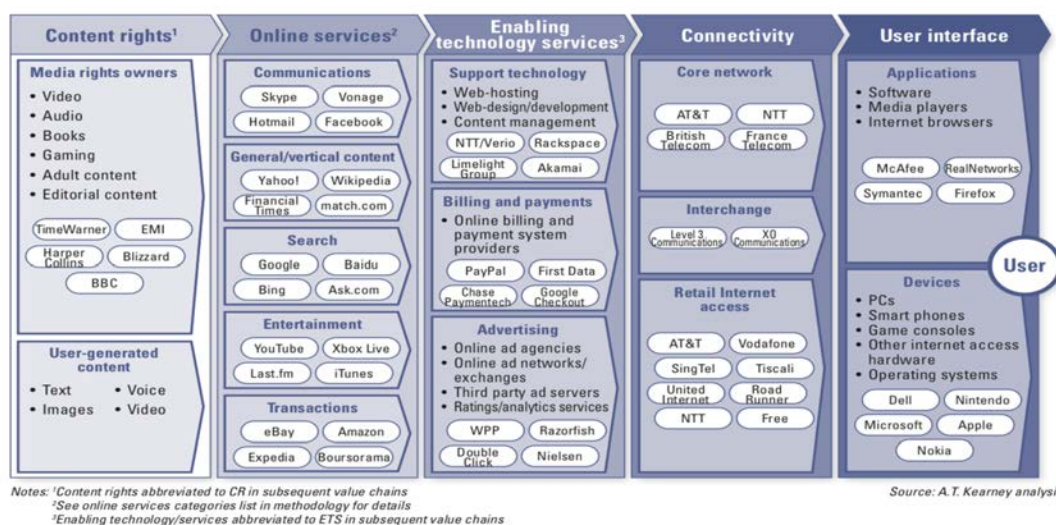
Content rights$^1$

Media rights owners
• Video
• Audio
• Books
• Gaming
• Adult content
• Editorial content

TimeWarner
EMI
Harper Collins
Blizzard
BBC

User-generated content
• Text
• Voice
• Images
• Video

Online services$^2$

Communications
Skype
Vonage
Hotmail
Facebook

General/vertical content
Yahoo!
Wikipedia
Financial Times
match.com

Search
Google
Baidu
Bing
Ask.com

Entertainment
YouTube
Xbox Live
Last.fm
iTunes

Transactions
eBay
Amazon
Expedia
Boursorama

Enabling technology services$^3$

Support technology
• Web-hosting
• Web-design/development
• Content management
NTT/Verio
Rackspace
Limelight Group
Akamai

Billing and payments
• Online billing and payment system providers
PayPal
First Data
Chase Paymentech
Google Checkout

Advertising
• Online ad agencies
• Online ad networks/ exchanges
• Third party ad servers
• Ratings/analytics services
WPP
Razorfish
Double Click
Nielsen

Connectivity

Core network
AT&T
NTT
British Telecom
France Telecom

Interchange
Level 3 Communications
XO Communications

Retail Internet access
AT&T
Vodafone
SingTel
Tiscali
United Internet
Road Runner
NTT
Free

User interface

Applications
• Software
• Media players
• Internet browsers
McAfee
RealNetworks
Symantec
Firefox

User

Devices
• PCs
• Smart phones
• Game consoles
• Other internet access hardware
• Operating systems
Dell
Nintendo
Microsoft
Apple
Nokia

Notes: $^1$Content rights abbreviated to CR in subsequent value chains
$^2$See online services categories list in methodology for details
$^3$Enabling technology/services abbreviated to ETS in subsequent value chains

Source: A.T. Kearney analysi